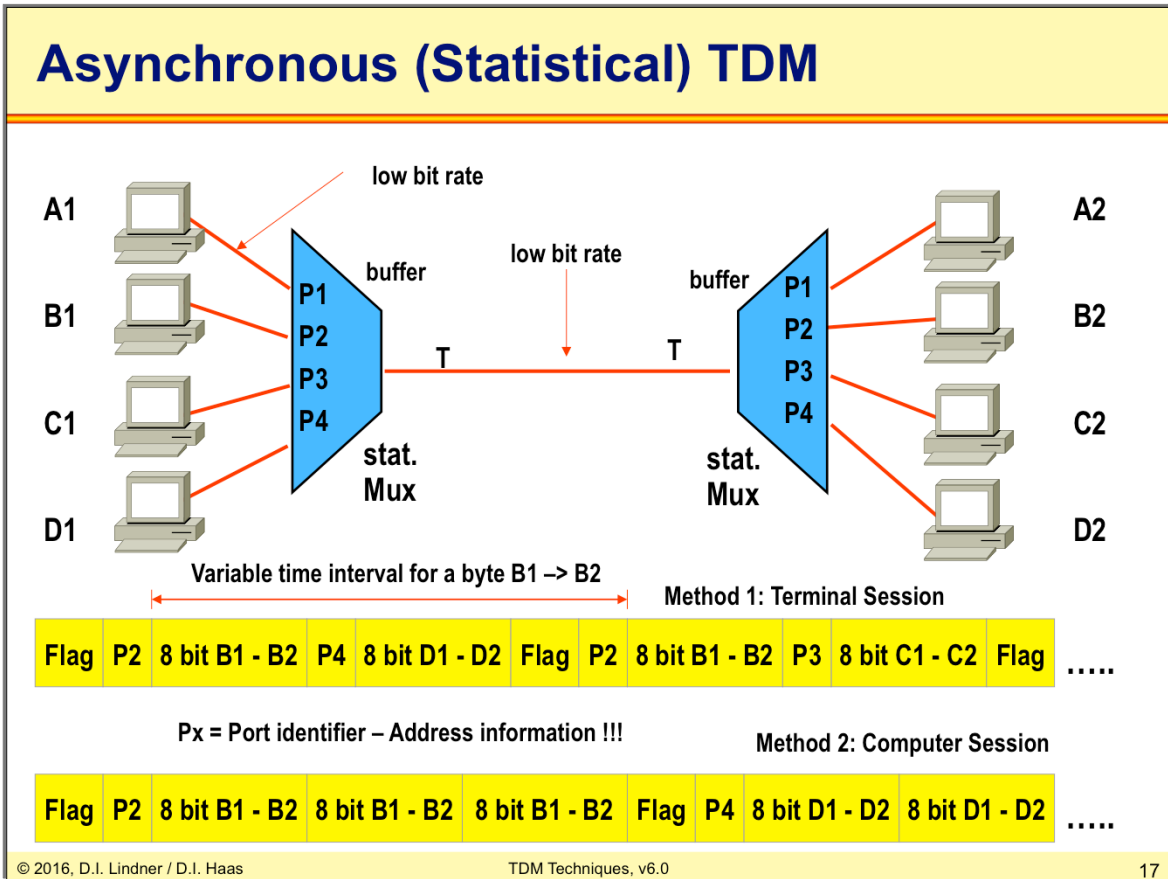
Asynchronous (Statistical) TDM

low bit rate

A1

B1

C1

D1

buffer

P1
P2
P3
P4

stat. Mux

T

low bit rate

T

buffer

P1
P2
P3
P4

stat. Mux

A2

B2

C2

D2

Variable time interval for a byte B1 –> B2

Method 1: Terminal Session

| Flag | P2 | 8 bit B1 - B2 | P4 | 8 bit D1 - D2 | Flag | P2 | 8 bit B1 - B2 | P3 | 8 bit C1 - C2 | Flag |
|---|---|---|---|---|---|---|---|---|---|---|

.....

Px = Port identifier – Address information !!!

Method 2: Computer Session

| Flag | P2 | 8 bit B1 - B2 | 8 bit B1 - B2 | 8 bit B1 - B2 | Flag | P4 | 8 bit D1 - D2 | 8 bit D1 - D2 |
|---|---|---|---|---|---|---|---|---|

.....

© 2016, D.I. Lindner / D.I. Haas

TDM Techniques, v6.0

17